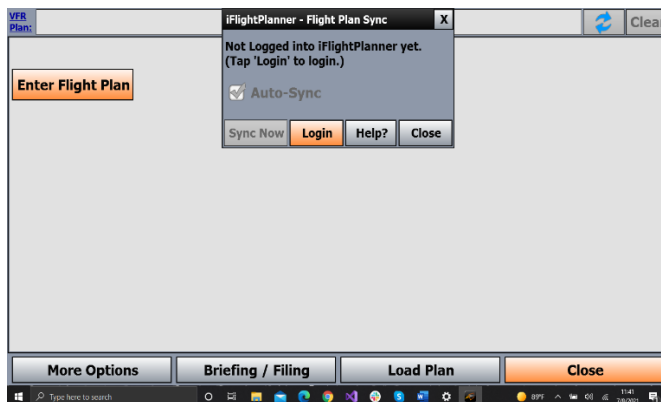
VFR Plan:

Clea

Enter Flight Plan

iFlightPlanner - Flight Plan Sync
X

Not Logged into iFlightPlanner yet.
(Tap 'Login' to login.)

Auto-Sync

Sync Now
Login
Help?
Close

More Options
Briefing / Filing
Load Plan
Close

Type here to search
89°F
11:41
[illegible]